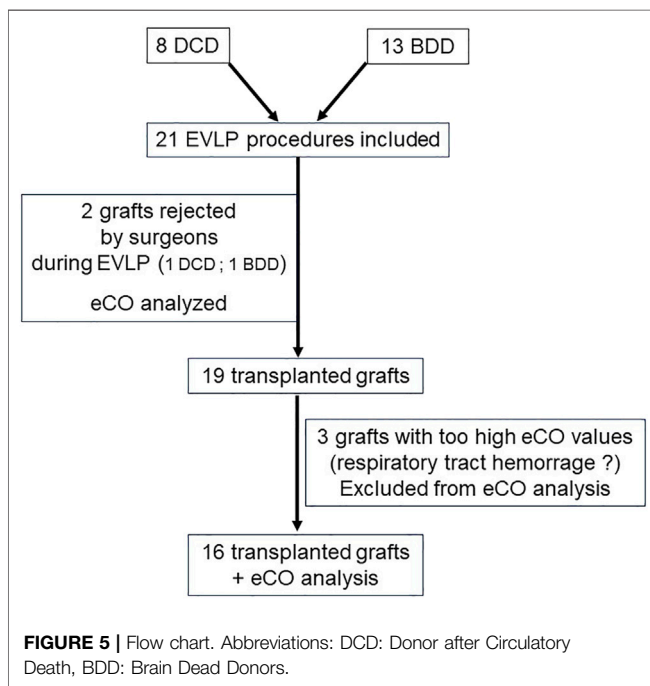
8 DCD

13 BDD

21 EVLP procedures included

2 grafts rejected by surgeons during EVLP (1 DCD ; 1 BDD)

eCO analyzed

19 transplanted grafts

3 grafts with too high eCO values (respiratory tract hemorrage ?) Excluded from eCO analysis

16 transplanted grafts + eCO analysis

**FIGURE 5 |** Flow chart. Abbreviations: DCD: Donor after Circulatory Death, BDD: Brain Dead Donors.